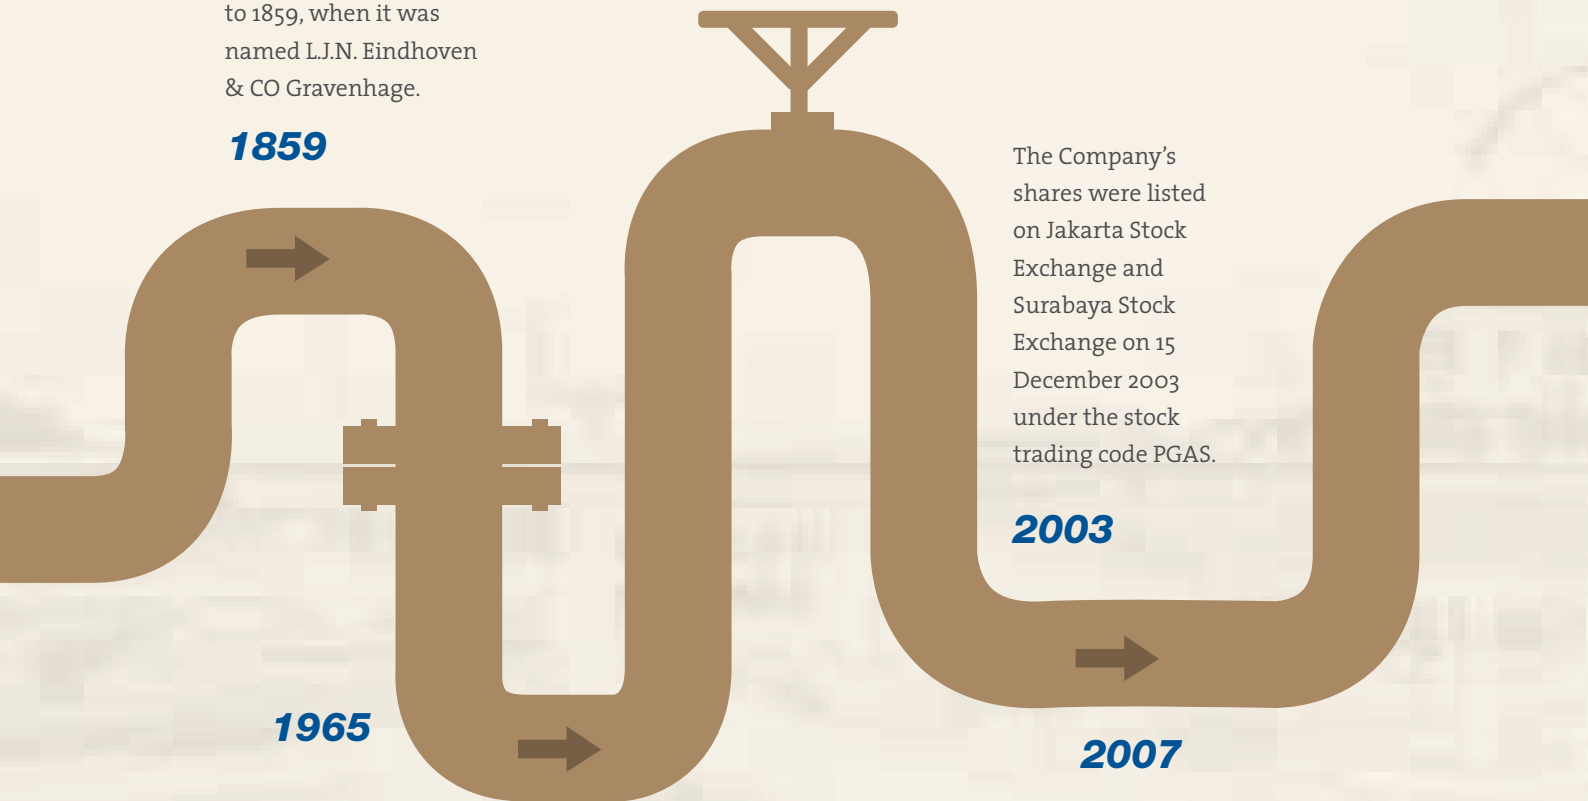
to 1859, when it was named L.J.N. Eindhoven & CO Gravenhage.

1859

The Company's shares were listed on Jakarta Stock Exchange and Surabaya Stock Exchange on 15 December 2003 under the stock trading code PGAS.

2003

1965

2007